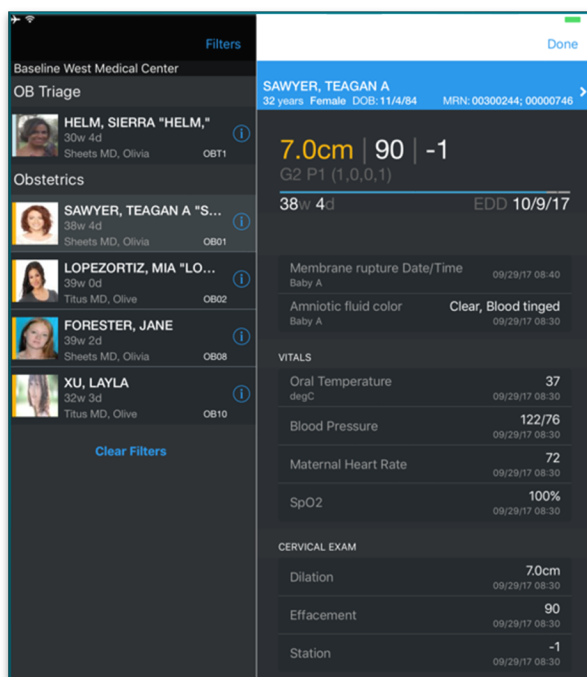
Filters

Done

Baseline West Medical Center

OB Triage

HELM, SIERRA "HELM,"
30w 4d
Sheets MD, Olivia
OBT1

Obstetrics

SAWYER, TEAGAN A "S...
38w 4d
Sheets MD, Olivia
OB01

LOPEZORTIZ, MIA "LO...
39w 0d
Titus MD, Olive
OB02

FORESTER, JANE
39w 2d
Sheets MD, Olivia
OB08

XU, LAYLA
32w 3d
Titus MD, Olive
OB10

Clear Filters

SAWYER, TEAGAN A
32 years Female DOB: 11/4/84 MRN: 00300244; 00000746

7.0cm | 90 | -1
G2 P1 (1,0,0,1)
38w 4d EDD 10/9/17

Membrane rupture Date/Time
Baby A
09/29/17 08:40

Amniotic fluid color
Baby A
Clear, Blood tinged
09/29/17 08:30

VITALS

Oral Temperature
degC
37
09/29/17 08:30

Blood Pressure
122/76
09/29/17 08:30

Maternal Heart Rate
72
09/29/17 08:30

SpO2
100%
09/29/17 08:30

CERVICAL EXAM

Dilation
7.0cm
09/29/17 08:30

Effacement
90
09/29/17 08:30

Station
-1
09/29/17 08:30